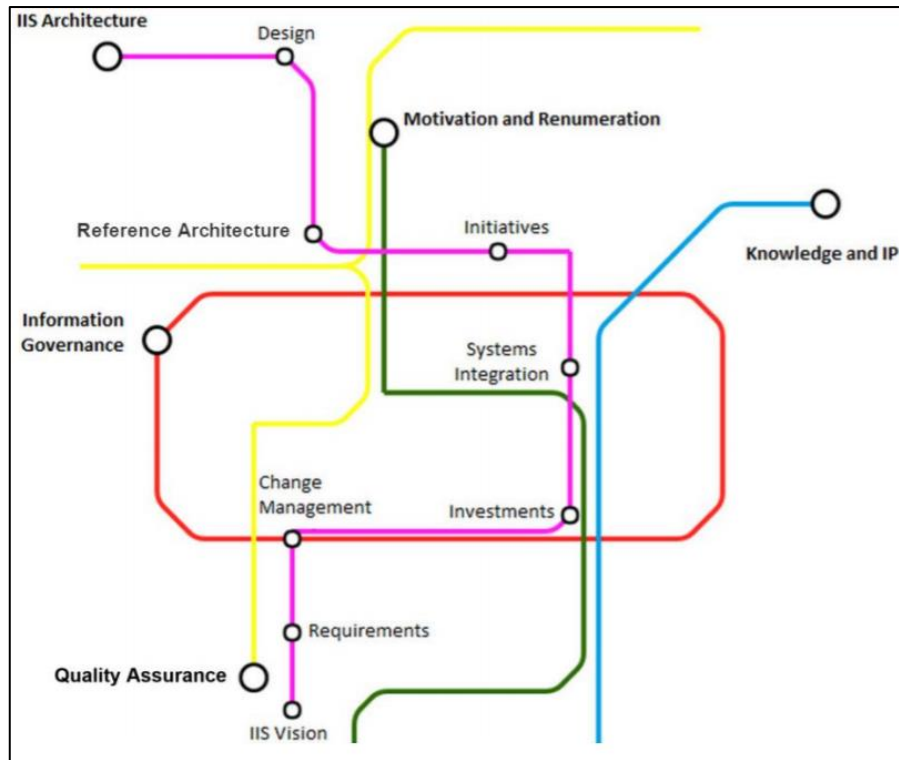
IIS Architecture

Design

Motivation and Renumeration

Knowledge and IP

Reference Architecture

Initiatives

Information Governance

Systems Integration

Change Management

Investments

Requirements

Quality Assurance

IIS Vision